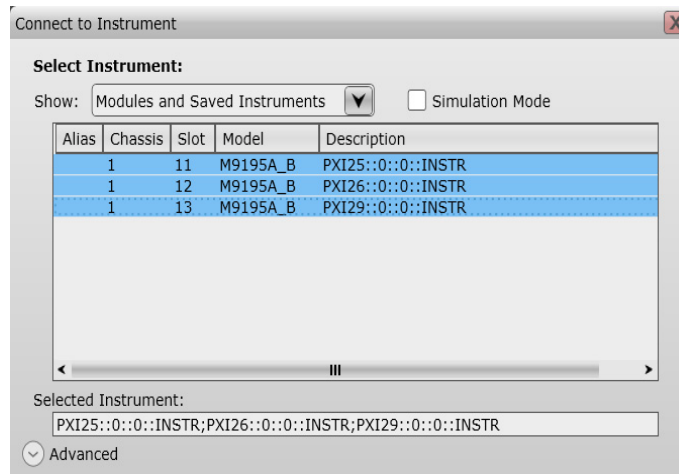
Connect to Instrument

Select Instrument:

Show: Modules and Saved Instruments

Simulation Mode

| Alias | Chassis | Slot | Model | Description |
|---|---|---|---|---|
| | 1 | 11 | M9195A_B | PXI25::0::0::INSTR |
| | 1 | 12 | M9195A_B | PXI26::0::0::INSTR |
| | 1 | 13 | M9195A_B | PXI29::0::0::INSTR |

Selected Instrument:

PXI25::0::0::INSTR;PXI26::0::0::INSTR;PXI29::0::0::INSTR

Advanced